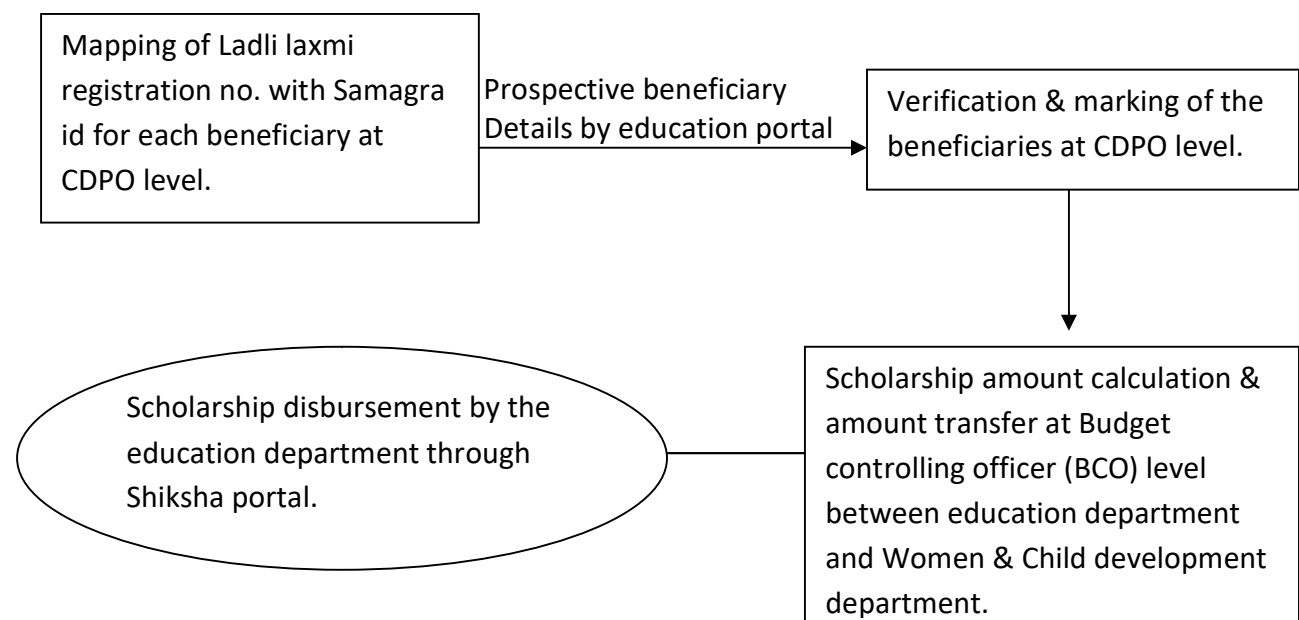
Mapping of Ladli laxmi registration no. with Samagra id for each beneficiary at CDPO level.

Prospective beneficiary Details by education portal

Verification & marking of the beneficiaries at CDPO level.

Scholarship amount calculation & amount transfer at Budget controlling officer (BCO) level between education department and Women & Child development department.

Scholarship disbursement by the education department through Shiksha portal.